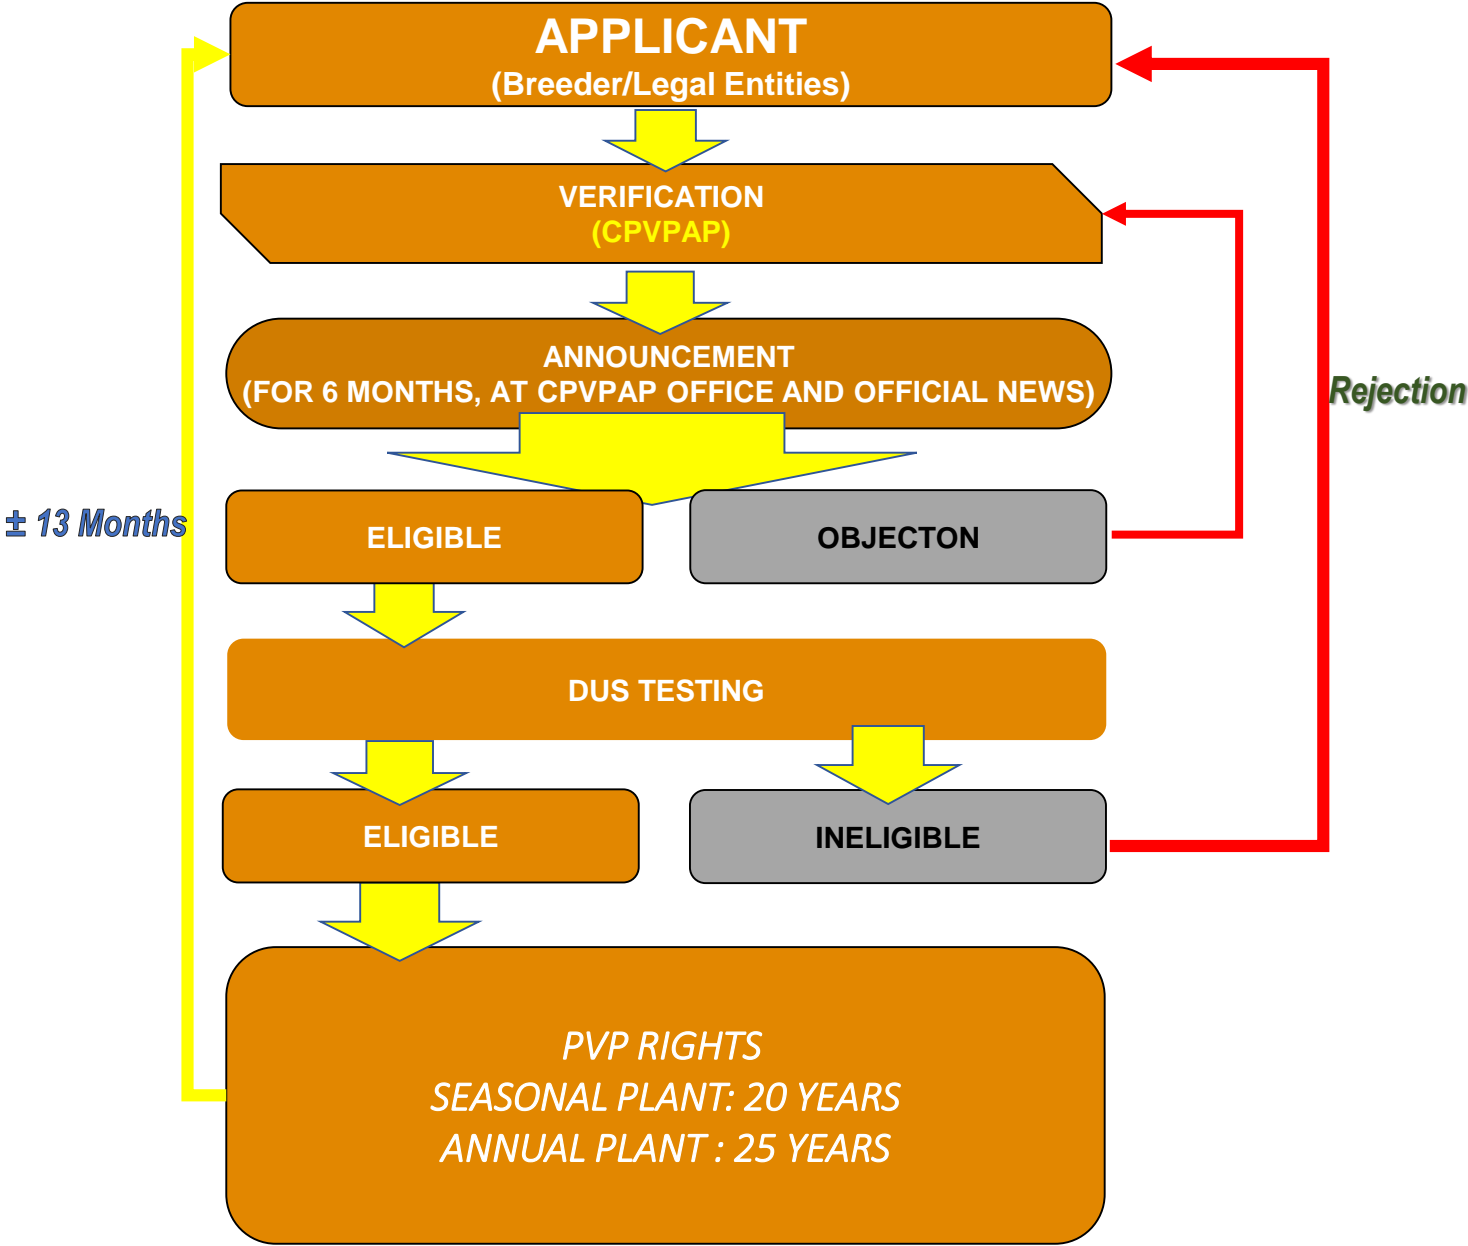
APPLICANT
(Breeder/Legal Entities)

VERIFICATION
(CPVPAP)

ANNOUNCEMENT
(FOR 6 MONTHS, AT CPVPAP OFFICE AND OFFICIAL NEWS)

Rejection

± 13 Months

ELIGIBLE

OBJECTON

DUS TESTING

ELIGIBLE

INELIGIBLE

PVP RIGHTS
SEASONAL PLANT: 20 YEARS
ANNUAL PLANT : 25 YEARS